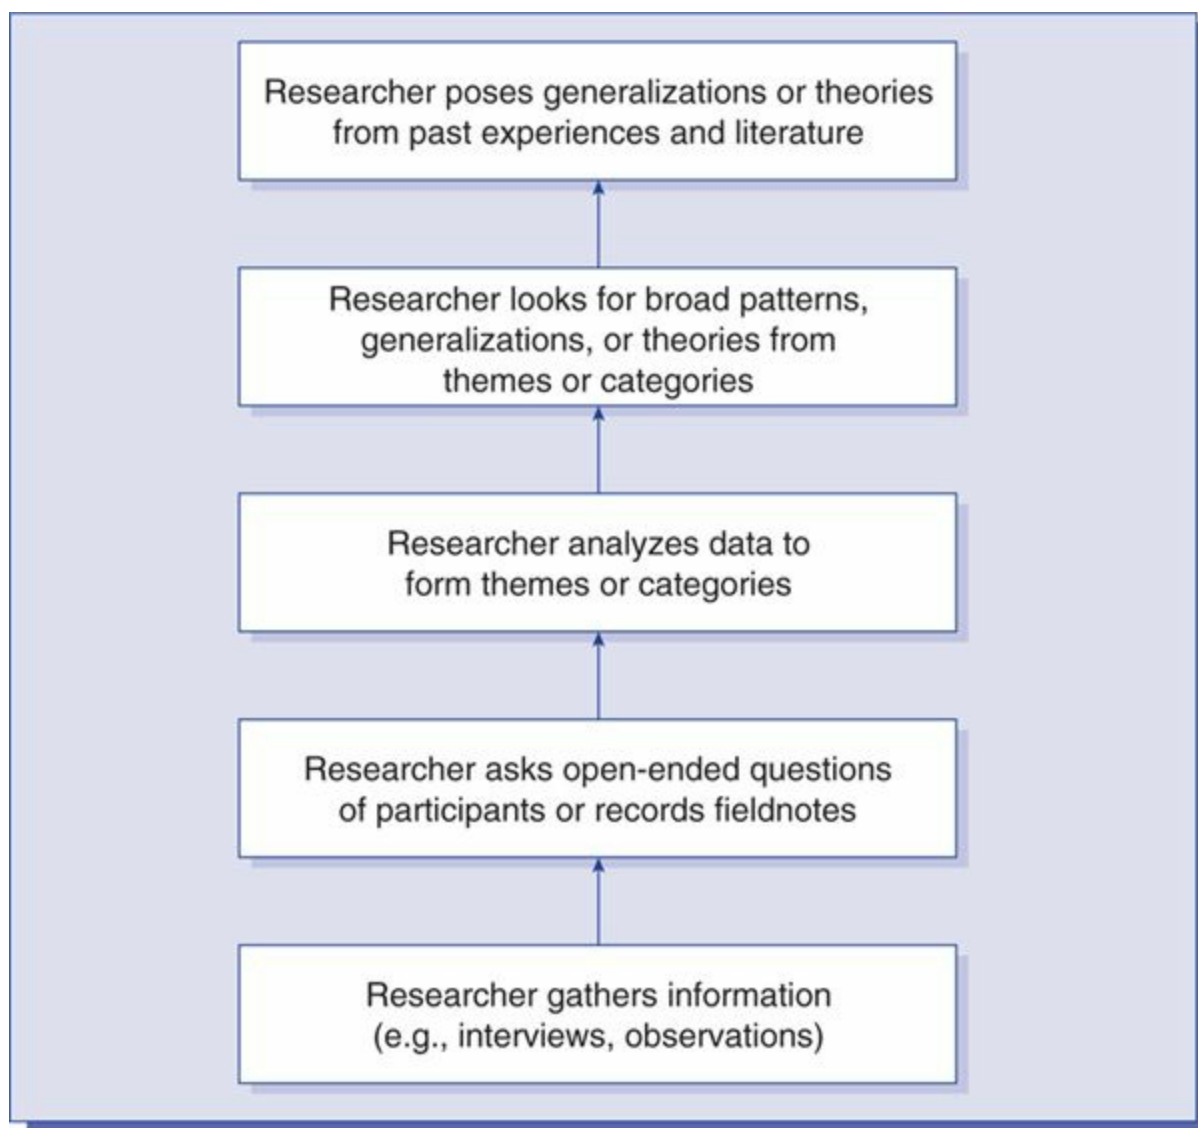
Researcher poses generalizations or theories from past experiences and literature

Researcher looks for broad patterns, generalizations, or theories from themes or categories

Researcher analyzes data to form themes or categories

Researcher asks open-ended questions of participants or records fieldnotes

Researcher gathers information (e.g., interviews, observations)